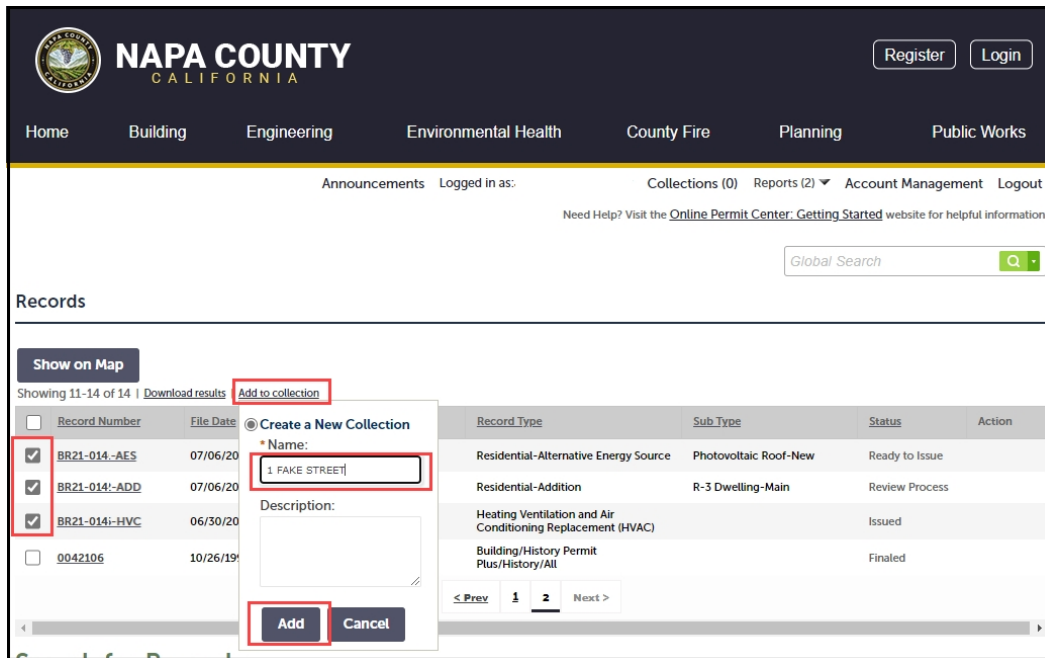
NAPA COUNTY
CALIFORNIA

Register Login

Home Building Engineering Environmental Health County Fire Planning Public Works

Announcements Logged in as: Collections (0) Reports (2) Account Management Logout

Need Help? Visit the Online Permit Center: Getting Started website for helpful information

Global Search

Records

Show on Map

Showing 11-14 of 14 | Download results | Add to collection

| | Record Number | File Date | | Record Type | Sub Type | Status | Action |
|---|---|---|---|---|---|---|---|
| ☑ | BR21-014.-AES | 07/06/20 | | Residential-Alternative Energy Source | Photovoltaic Roof-New | Ready to Issue | |
| ☑ | BR21-014!-ADD | 07/06/20 | | Residential-Addition | R-3 Dwelling-Main | Review Process | |
| ☑ | BR21-014i-HVC | 06/30/20 | | Heating Ventilation and Air Conditioning Replacement (HVAC) | | Issued | |
| ☐ | 0042106 | 10/26/19 | | Building/History Permit Plus/History/All | | Finaled | |

Create a New Collection
* Name:
1 FAKE STREET
Description:

Add Cancel

< Prev 1 2 Next >